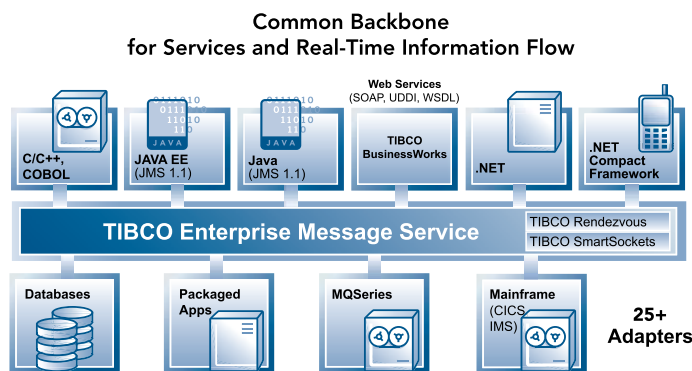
Common Backbone
for Services and Real-Time Information Flow

Web Services
(SOAP, UDDI, WSDL)

C/C++,
COBOL

JAVA EE
(JMS 1.1)

Java
(JMS 1.1)

TIBCO
BusinessWorks

.NET

.NET
Compact
Framework

TIBCO Enterprise Message Service

TIBCO Rendezvous

TIBCO SmartSockets

Databases

Packaged
Apps

MQSeries

Mainframe
(CICS
IMS)

25+
Adapters